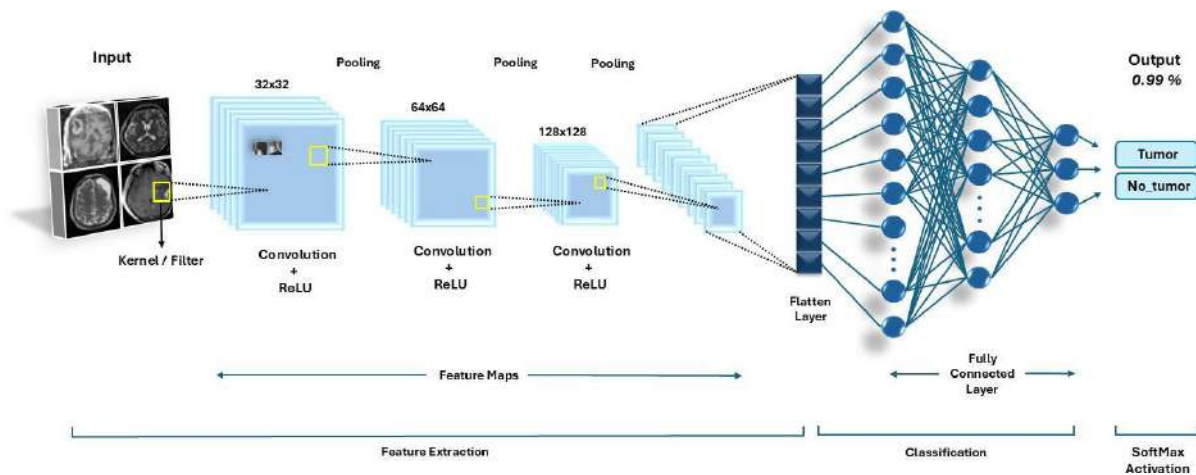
Input

Pooling

Pooling

Pooling

Output
0.99 %

32x32

64x64

128x128

Tumor

No_tumor

Kernel / Filter

Convolution
+
ReLU

Convolution
+
ReLU

Convolution
+
ReLU

Flatten
Layer

Feature Maps

Fully
Connected
Layer

Feature Extraction

Classification

SoftMax
Activation